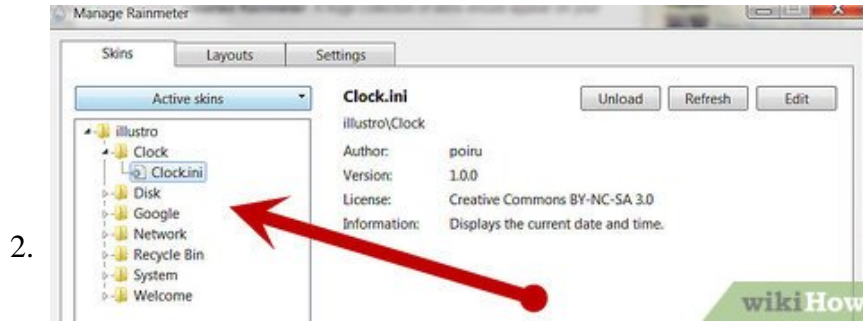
Manage Rainmeter

Skins Layouts Settings

Active skins

illustro
Clock
Clock.ini
Disk
Google
Network
Recycle Bin
System
Welcome

Clock.ini
illustro\Clock

Unload Refresh Edit

| | |
|---|---|
| Author: | poiru |
| Version: | 1.0.0 |
| License: | Creative Commons BY-NC-SA 3.0 |
| Information: | Displays the current date and time. |

2.

wikiHow